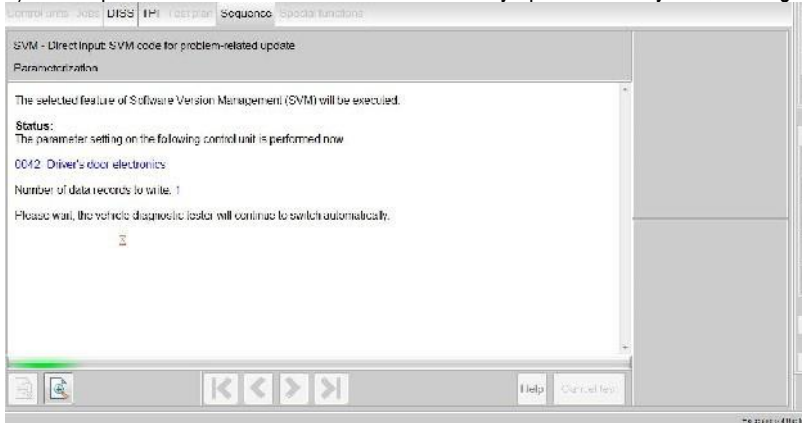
Control units Jobs DISS TPI Test plan Sequence Special functions

SVM - Direct input: SVM code for problem-related update

Parameterization

The selected feature of Software Version Management (SVM) will be executed.

Status:
The parameter setting on the following control unit is performed now

0042 Driver's door electronics

Number of data records to write: 1

Please wait, the vehicle diagnostic tester will continue to switch automatically.

Help Cancel test